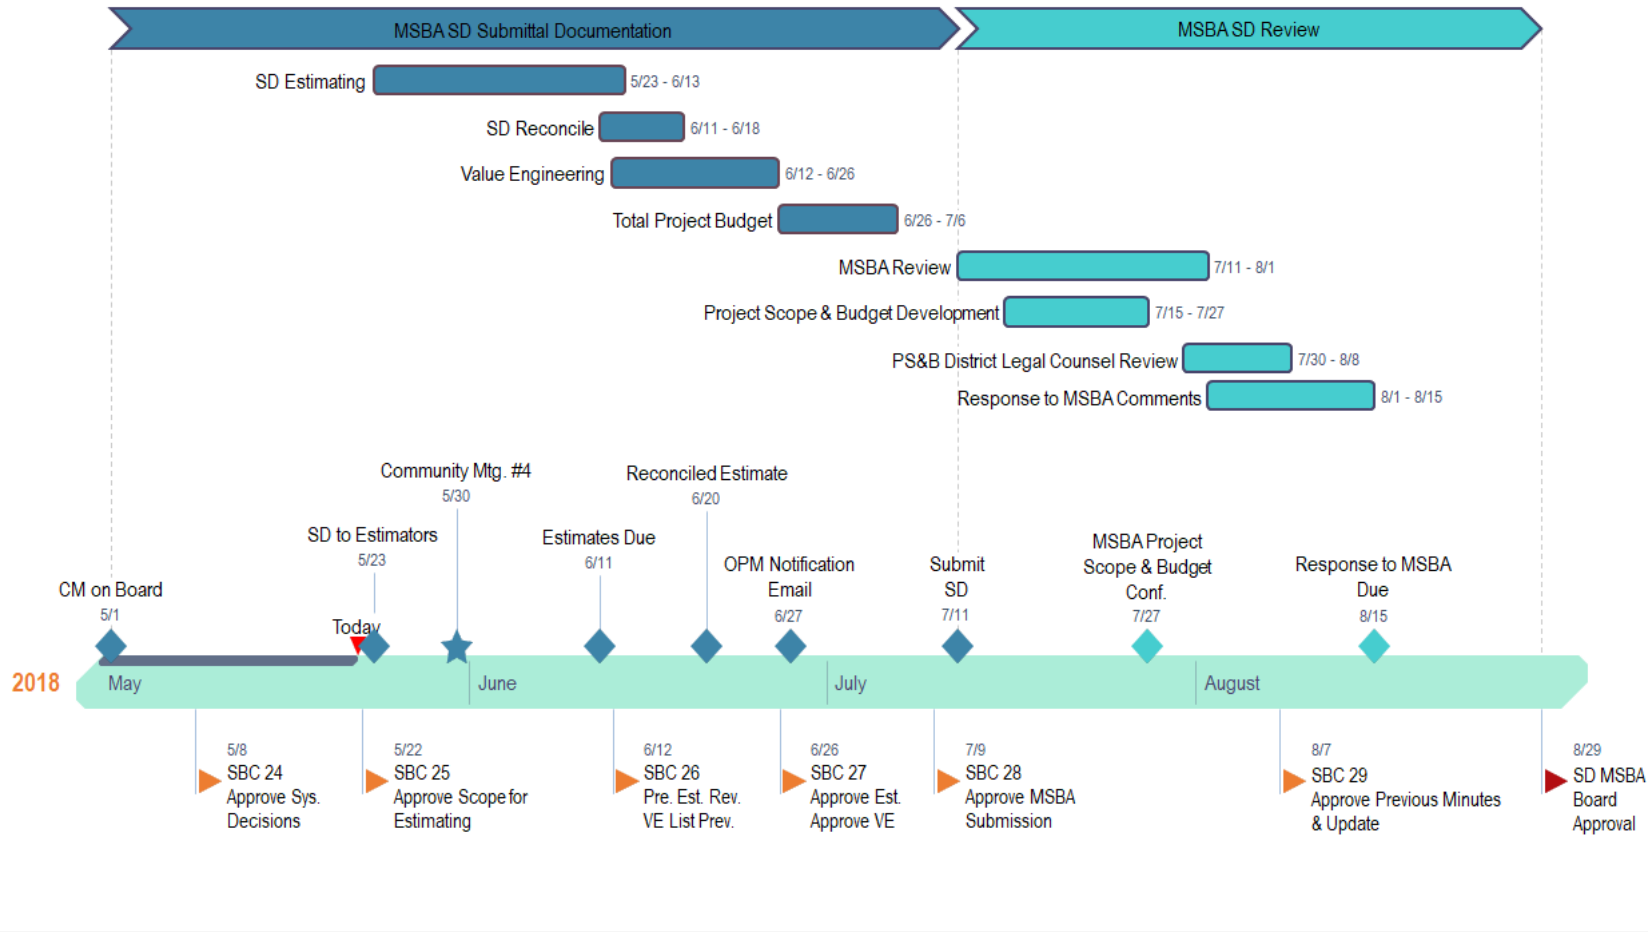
MSBA SD Submittal Documentation

MSBA SD Review

SD Estimating 5/23 - 6/13

SD Reconcile 6/11 - 6/18

Value Engineering 6/12 - 6/26

Total Project Budget 6/26 - 7/6

MSBA Review 7/11 - 8/1

Project Scope & Budget Development 7/15 - 7/27

PS&B District Legal Counsel Review 7/30 - 8/8

Response to MSBA Comments 8/1 - 8/15

Community Mtg. #4
5/30

Reconciled Estimate
6/20

SD to Estimators
5/23

Estimates Due
6/11

OPM Notification Email
6/27

Submit SD
7/11

MSBA Project Scope & Budget Conf.
7/27

Response to MSBA Due
8/15

CM on Board
5/1

Today

2018

May

June

July

August

5/8
SBC 24
Approve Sys. Decisions

5/22
SBC 25
Approve Scope for Estimating

6/12
SBC 26
Pre. Est. Rev. VE List Prev.

6/26
SBC 27
Approve Est. Approve VE

7/9
SBC 28
Approve MSBA Submission

8/7
SBC 29
Approve Previous Minutes & Update

8/29
SD MSBA Board Approval